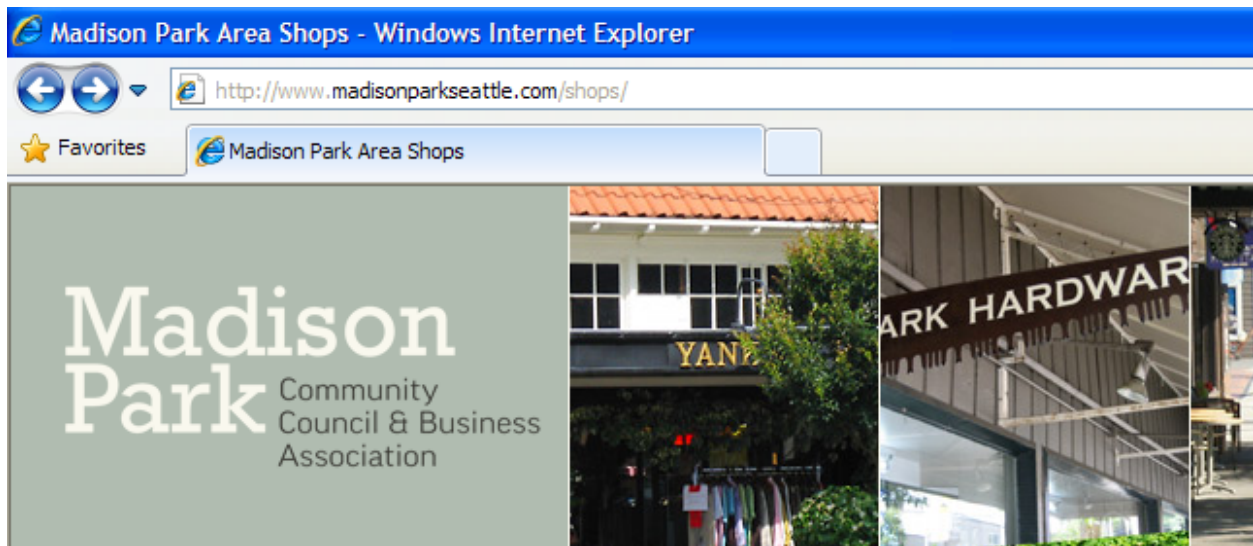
Madison Park Area Shops - Windows Internet Explorer

http://www.madisonparkseattle.com/shops/

Favorites

Madison Park Area Shops

Madison Park Community Council & Business Association

YANK

ARK HARDWAR